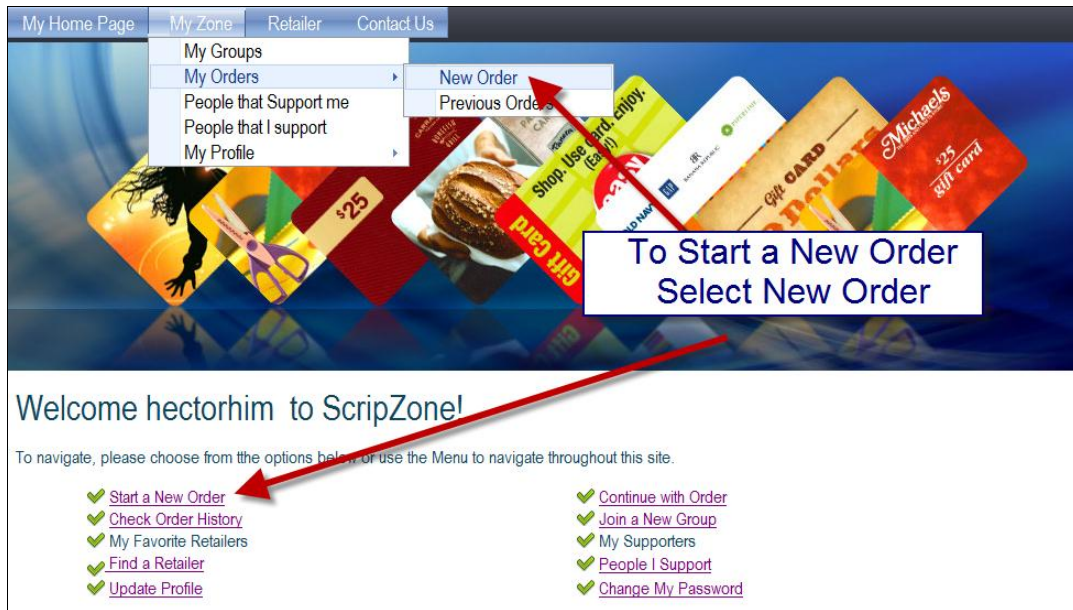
My Home Page My Zone Retailer Contact Us

My Groups
My Orders
People that Support me
People that I support
My Profile

New Order
Previous Orders

$25

Shop. Use card. enjoy. (Easy!)

Gift Card

Gift CARD

Michaels

$25 gift card

To Start a New Order
Select New Order

Welcome hectorhim to ScripZone!

To navigate, please choose from tthe options below or use the Menu to navigate throughout this site.

Start a New Order
Check Order History
My Favorite Retailers
Find a Retailer
Update Profile

Continue with Order
Join a New Group
My Supporters
People I Support
Change My Password